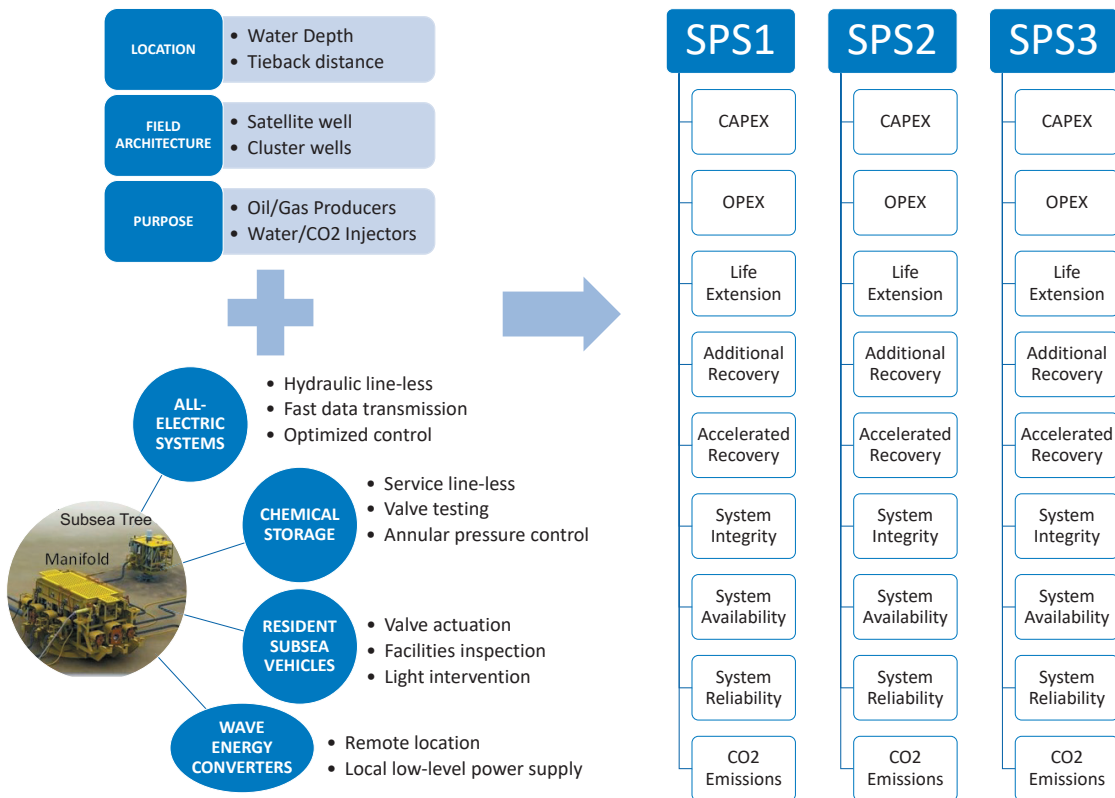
LOCATION
• Water Depth
• Tieback distance

FIELD ARCHITECTURE
• Satellite well
• Cluster wells

PURPOSE
• Oil/Gas Producers
• Water/CO2 Injectors

ALL-ELECTRIC SYSTEMS
• Hydraulic line-less
• Fast data transmission
• Optimized control

CHEMICAL STORAGE
• Service line-less
• Valve testing
• Annular pressure control

RESIDENT SUBSEA VEHICLES
• Valve actuation
• Facilities inspection
• Light intervention

WAVE ENERGY CONVERTERS
• Remote location
• Local low-level power supply

Subsea Tree
Manifold

SPS1
CAPEX
OPEX
Life Extension
Additional Recovery
Accelerated Recovery
System Integrity
System Availability
System Reliability
CO2 Emissions

SPS2
CAPEX
OPEX
Life Extension
Additional Recovery
Accelerated Recovery
System Integrity
System Availability
System Reliability
CO2 Emissions

SPS3
CAPEX
OPEX
Life Extension
Additional Recovery
Accelerated Recovery
System Integrity
System Availability
System Reliability
CO2 Emissions